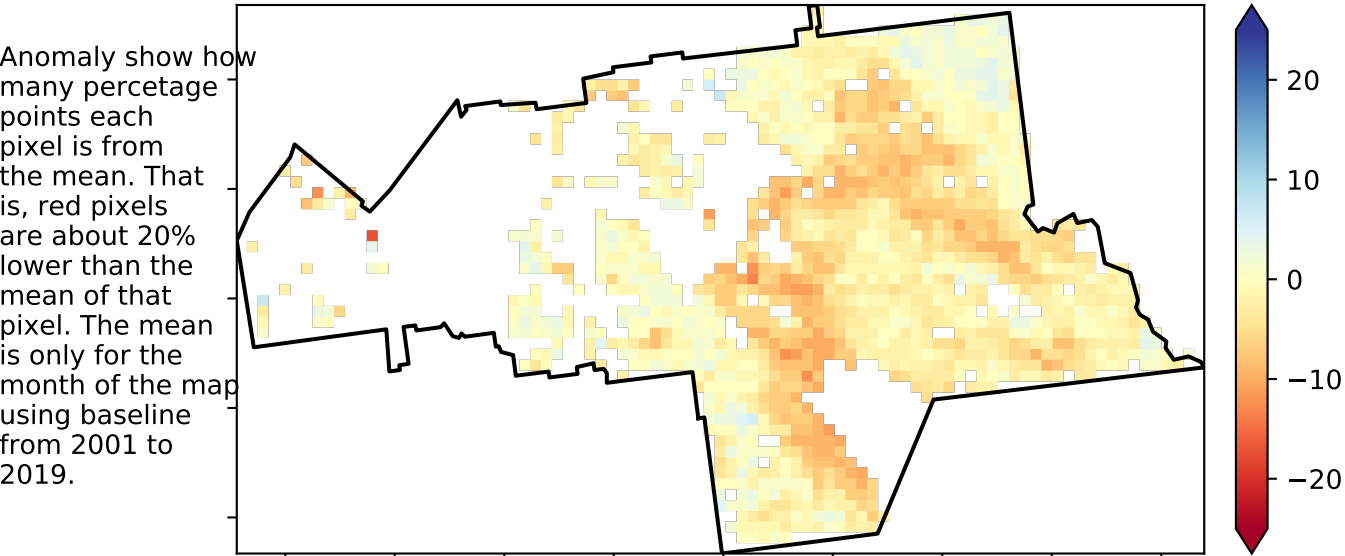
Anomaly show how many percetage points each pixel is from the mean. That is, red pixels are about 20% lower than the mean of that pixel. The mean is only for the month of the map using baseline from 2001 to 2019.

20
10
0
−10
−20